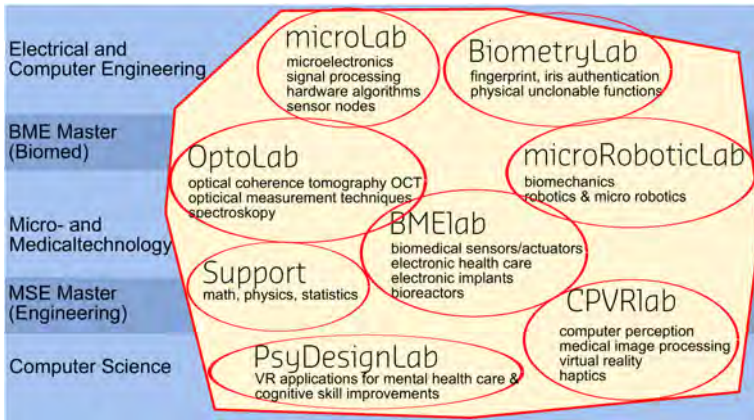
Electrical and Computer Engineering

BME Master (Biomed)

Micro- and Medicaltechnology

MSE Master (Engineering)

Computer Science

microLab
microelectronics
signal processing
hardware algorithms
sensor nodes

BiometryLab
fingerprint, iris authentication
physical unclonable functions

OptoLab
optical coherence tomography OCT
optical measurement techniques
spectroskopy

microRoboticLab
biomechanics
robotics & micro robotics

BMElab
biomedical sensors/actuators
electronic health care
electronic implants
bioreactors

Support
math, physics, statistics

CPVRlab
computer perception
medical image processing
virtual reality
haptics

PsyDesignLab
VR applications for mental health care & cognitive skill improvements